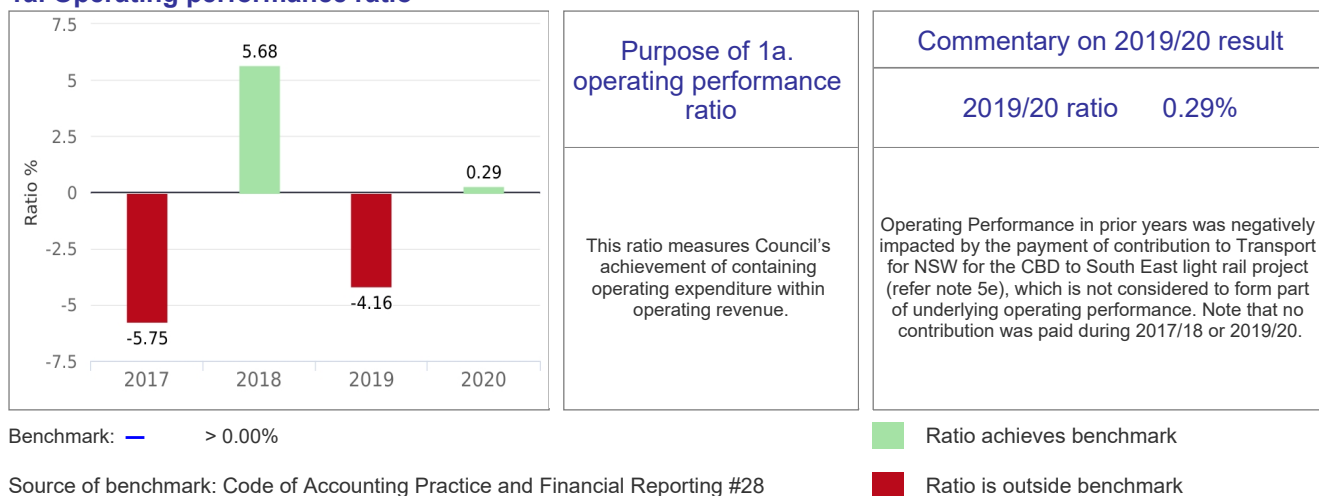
1a. Operating performance ratio

7.5
5
2.5
0
-2.5
-5
-7.5
Ratio %

5.68
0.29
-5.75
-4.16

2017 2018 2019 2020

Purpose of 1a. operating performance ratio

This ratio measures Council's achievement of containing operating expenditure within operating revenue.

Commentary on 2019/20 result

2019/20 ratio 0.29%

Operating Performance in prior years was negatively impacted by the payment of contribution to Transport for NSW for the CBD to South East light rail project (refer note 5e), which is not considered to form part of underlying operating performance. Note that no contribution was paid during 2017/18 or 2019/20.

Benchmark: — > 0.00%

Source of benchmark: Code of Accounting Practice and Financial Reporting #28

Ratio achieves benchmark

Ratio is outside benchmark